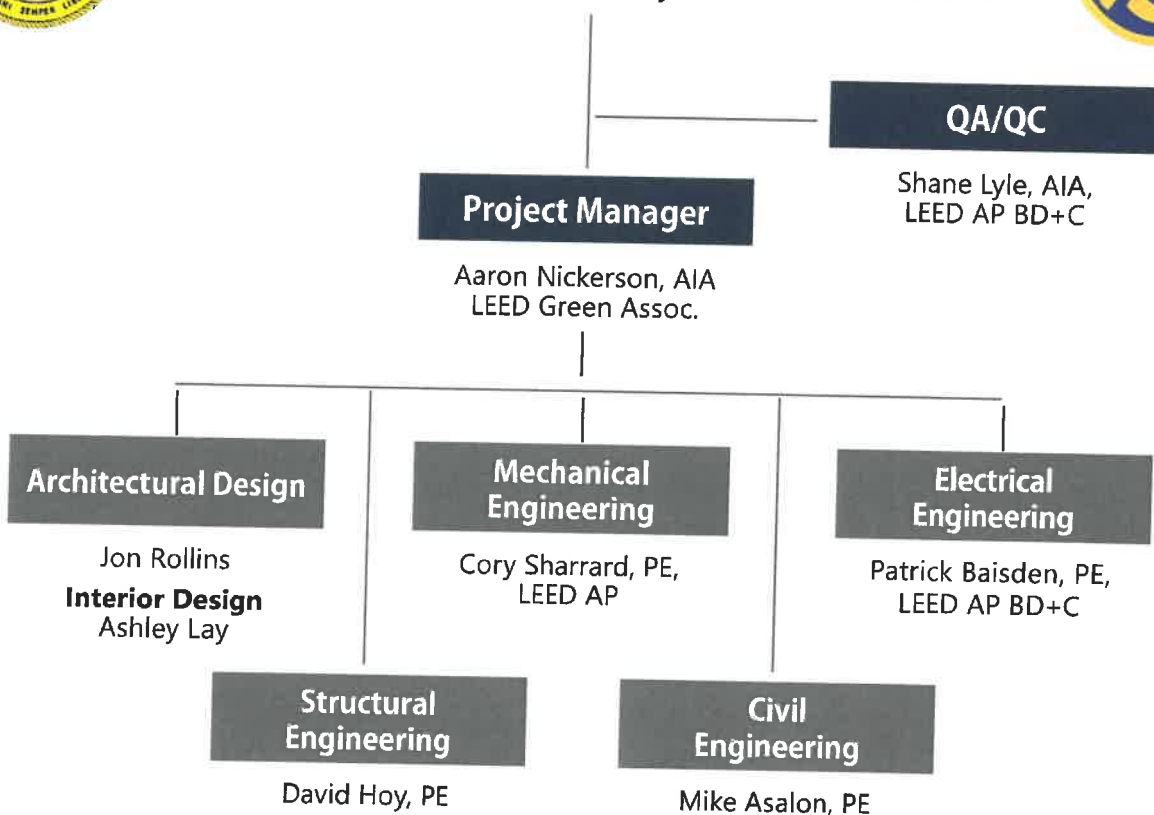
QA/QC

Shane Lyle, AIA, LEED AP BD+C

Project Manager

Aaron Nickerson, AIA LEED Green Assoc.

Architectural Design

Jon Rollins

**Interior Design**
Ashley Lay

Mechanical Engineering

Cory Sharrard, PE, LEED AP

Electrical Engineering

Patrick Baisden, PE, LEED AP BD+C

Structural Engineering

David Hoy, PE

Civil Engineering

Mike Asalon, PE